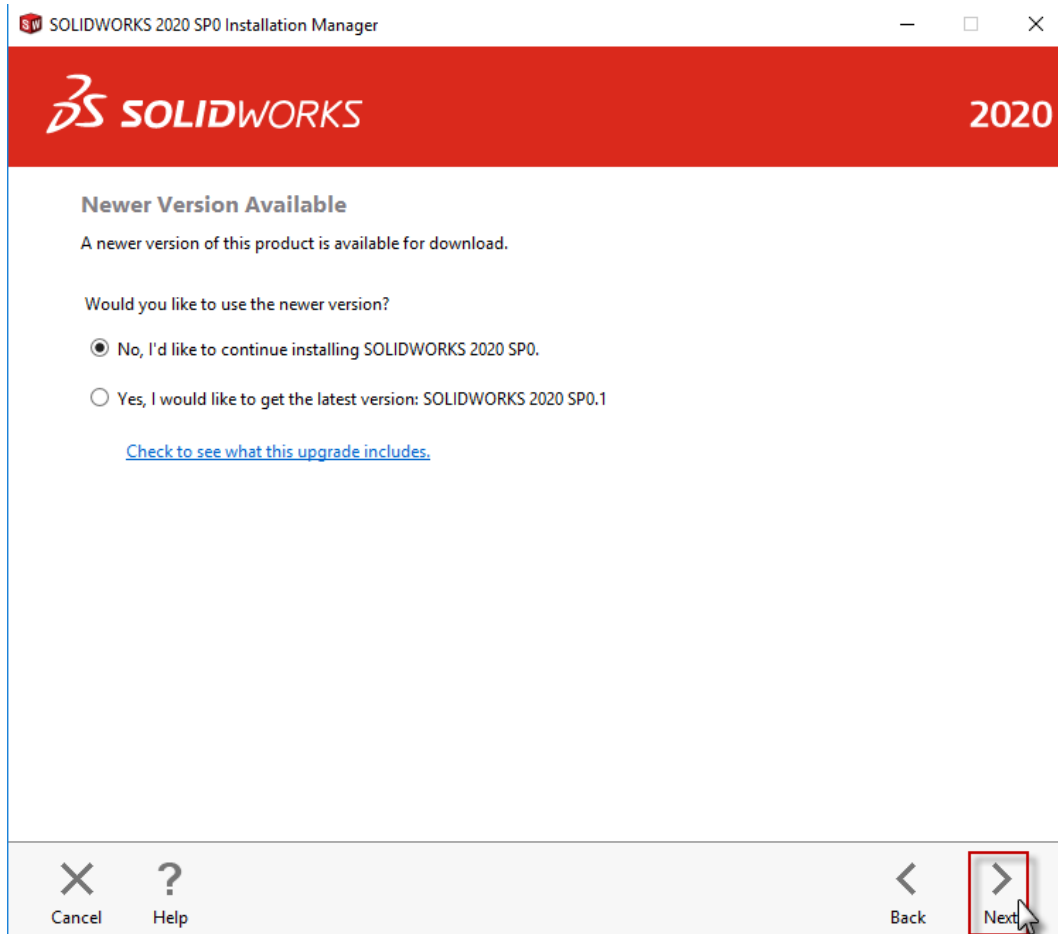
SOLIDWORKS 2020 SP0 Installation Manager

SOLIDWORKS 2020

Newer Version Available

A newer version of this product is available for download.

Would you like to use the newer version?

No, I'd like to continue installing SOLIDWORKS 2020 SP0.

Yes, I would like to get the latest version: SOLIDWORKS 2020 SP0.1

Check to see what this upgrade includes.

Cancel Help Back Next